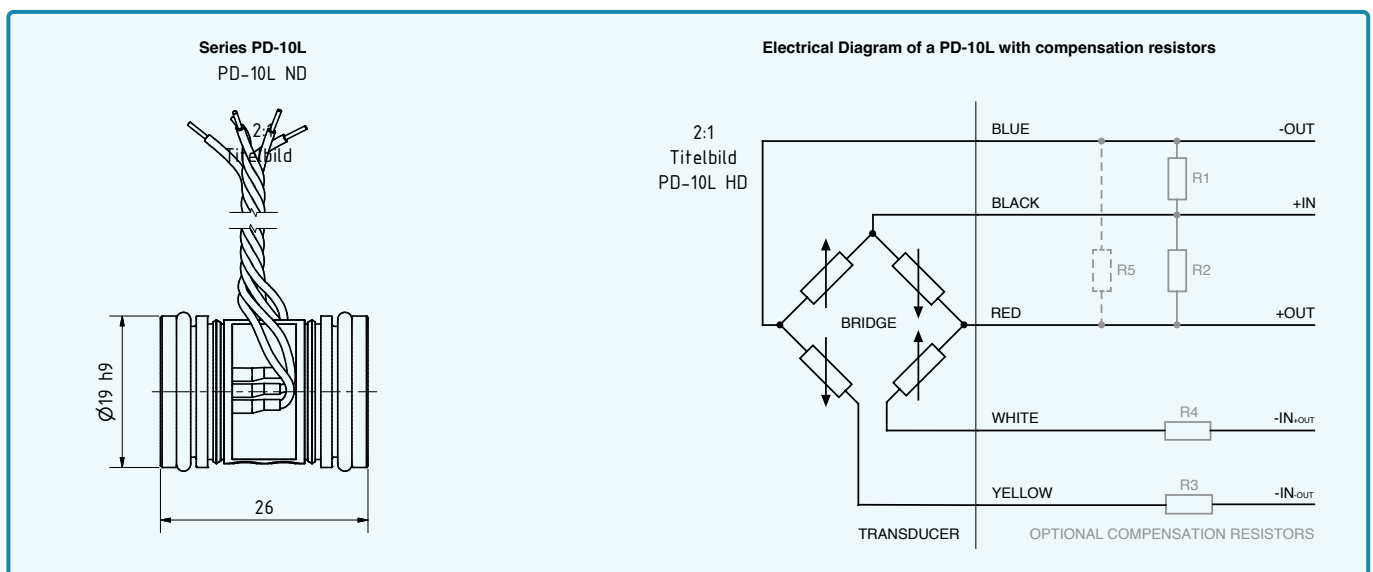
Series PD-10L
PD-10L ND

2:1
Titelbild

Ø19 h9

26

Electrical Diagram of a PD-10L with compensation resistors

2:1
Titelbild
PD-10L HD

BLUE
-OUT
R1
BLACK
+IN
R5
R2
BRIDGE
RED
+OUT
WHITE
R4
$-IN_{+OUT}$
YELLOW
R3
$-IN_{-OUT}$
TRANSDUCER
OPTIONAL COMPENSATION RESISTORS